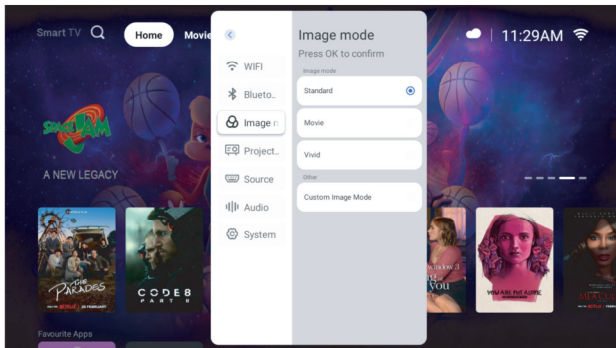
Smart TV

Home

Movie

11:29AM

SPACE JAM

A NEW LEGACY

WIFI

Blueto..

Image n

Project..

Source

Audio

System

Image mode

Press OK to confirm

Image mode

Standard

Movie

Vivid

Other

Custom Image Mode

NETFLIX

THE PARADES

CODE 8 PART II

NETFLIX

YOU

YOU ARE NOT ALONE

NETFLIX

Favourite Apps